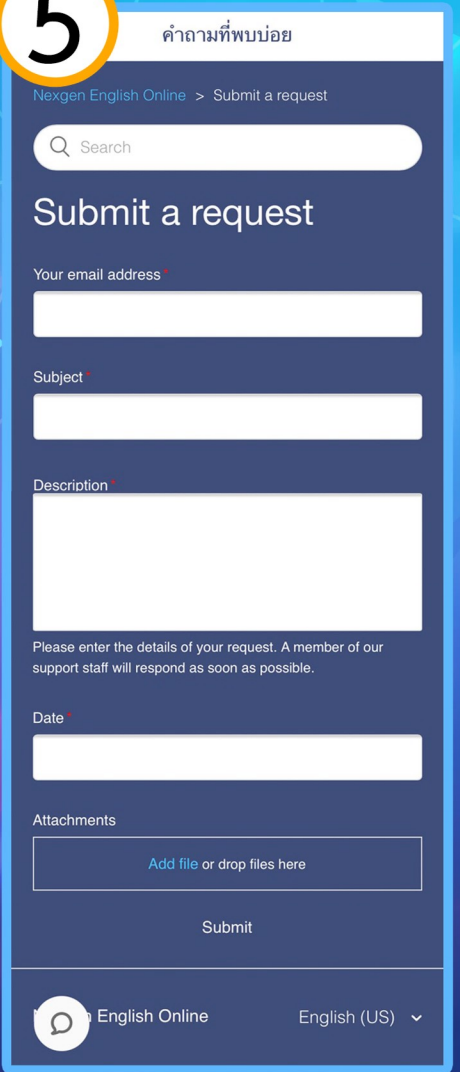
5

คำถามที่พบบ่อย

Nexgen English Online > Submit a request

Search

Submit a request

Your email address *

Subject *

Description *

Please enter the details of your request. A member of our support staff will respond as soon as possible.

Date *

Attachments

Add file or drop files here

Submit

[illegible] English Online

English (US)